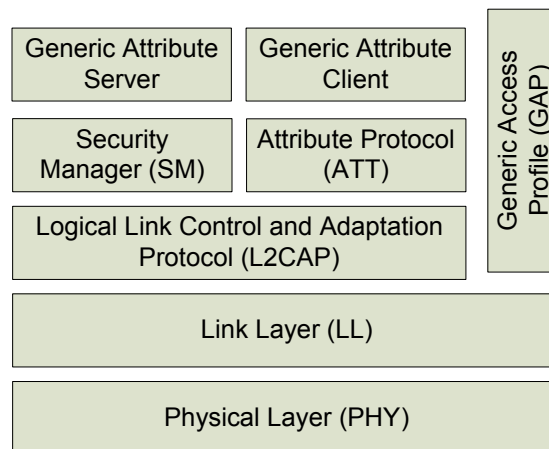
Generic Attribute Server

Generic Attribute Client

Generic Access Profile (GAP)

Security Manager (SM)

Attribute Protocol (ATT)

Logical Link Control and Adaptation Protocol (L2CAP)

Link Layer (LL)

Physical Layer (PHY)